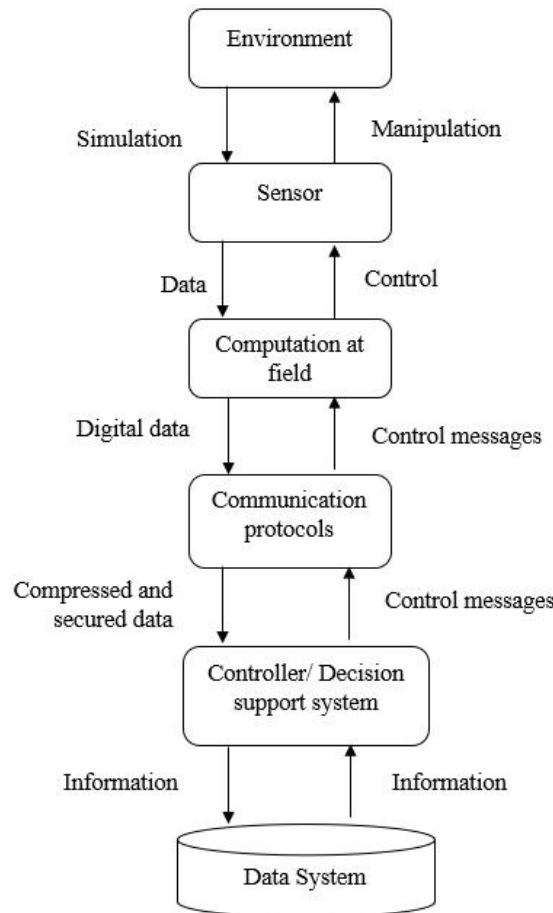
Environment

Simulation

Manipulation

Sensor

Data

Control

Computation at field

Digital data

Control messages

Communication protocols

Compressed and secured data

Control messages

Controller/ Decision support system

Information

Information

Data System